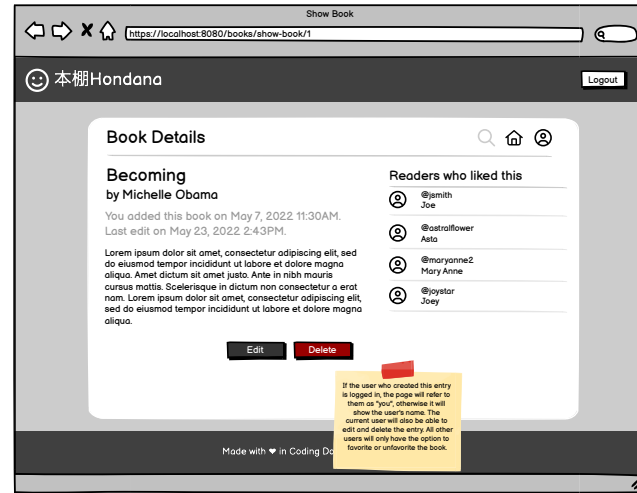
Show Book

https://localhost:8080/books/show-book/1

本棚Hondana

Logout

Book Details

Becoming
by Michelle Obama

You added this book on May 7, 2022 11:30AM.
Last edit on May 23, 2022 2:43PM.

Lorem ipsum dolor sit amet, consectetur adipiscing elit, sed do eiusmod tempor incididunt ut labore et dolore magna aliqua. Amet dictum sit amet justo. Ante in nibh mauris cursus mattis. Scelerisque in dictum non consectetur a erat nam. Lorem ipsum dolor sit amet, consectetur adipiscing elit, sed do eiusmod tempor incididunt ut labore et dolore magna aliqua.

Edit

Delete

Readers who liked this

@jsmith
Joe

@astralflower
Asta

@maryanne2
Mary Anne

@joystar
Joey

If the user who created this entry is logged in, the page will refer to them as "you", otherwise it will show the user's name. The current user will also be able to edit and delete the entry. All other users will only have the option to favorite or unfavorite the book.

Made with ❤ in Coding Do